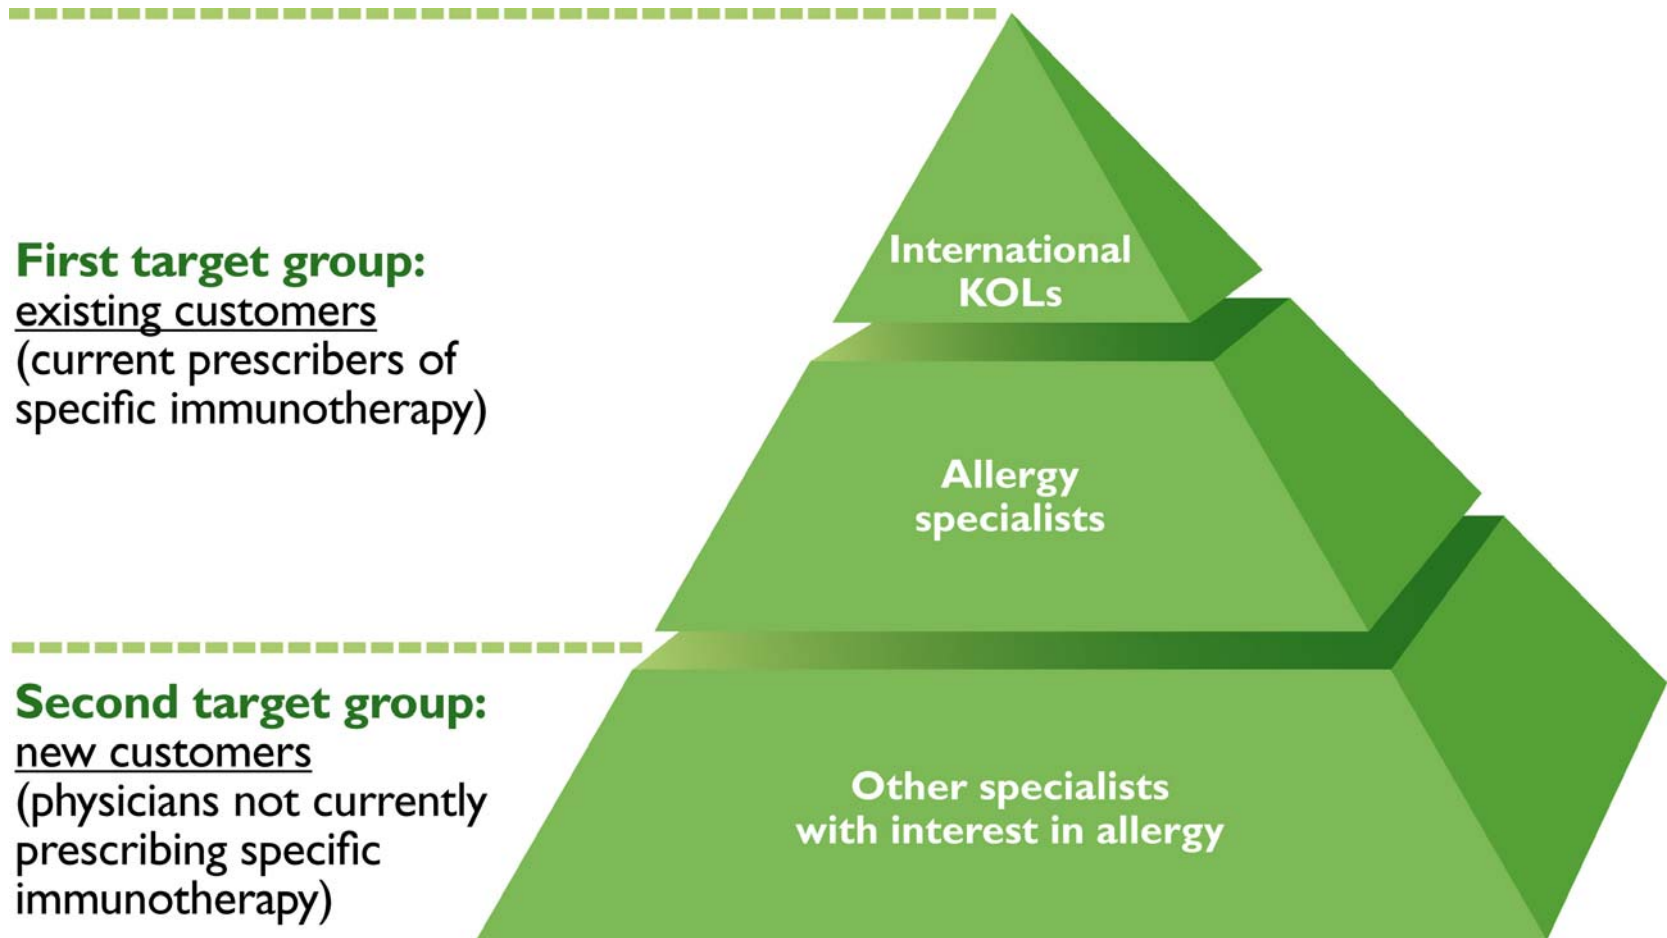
First target group:
existing customers
(current prescribers of specific immunotherapy)

International KOLs

Allergy specialists

Second target group:
new customers
(physicians not currently prescribing specific immunotherapy)

Other specialists with interest in allergy